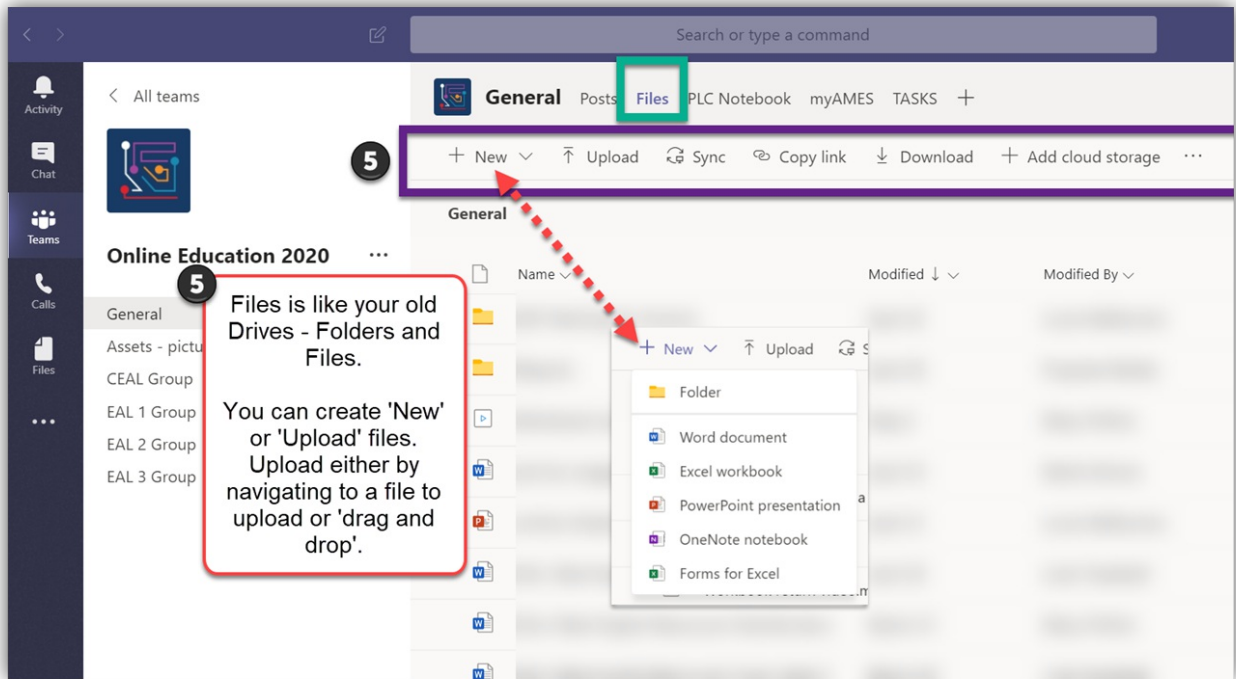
Search or type a command

Activity
Chat
Teams
Calls
Files
...

All teams

Online Education 2020 ...

General
Assets - pictu
CEAL Group
EAL 1 Group
EAL 2 Group
EAL 3 Group

General Posts Files PLC Notebook myAMES TASKS +

5

+ New Upload Sync Copy link Download + Add cloud storage ...

General

Name Modified ↓ Modified By

5

Files is like your old Drives - Folders and Files.

You can create 'New' or 'Upload' files. Upload either by navigating to a file to upload or 'drag and drop'.

+ New Upload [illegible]

Folder
Word document
Excel workbook
PowerPoint presentation
OneNote notebook
Forms for Excel